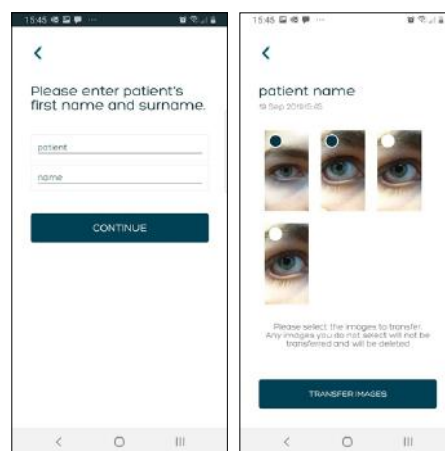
15:45

<

Please enter patient's first name and surname.

patient

name

CONTINUE

15:45

<

patient name

19 Sep 2019 15:45

Please select the images to transfer. Any images you do not select will not be transferred and will be deleted

TRANSFER IMAGES